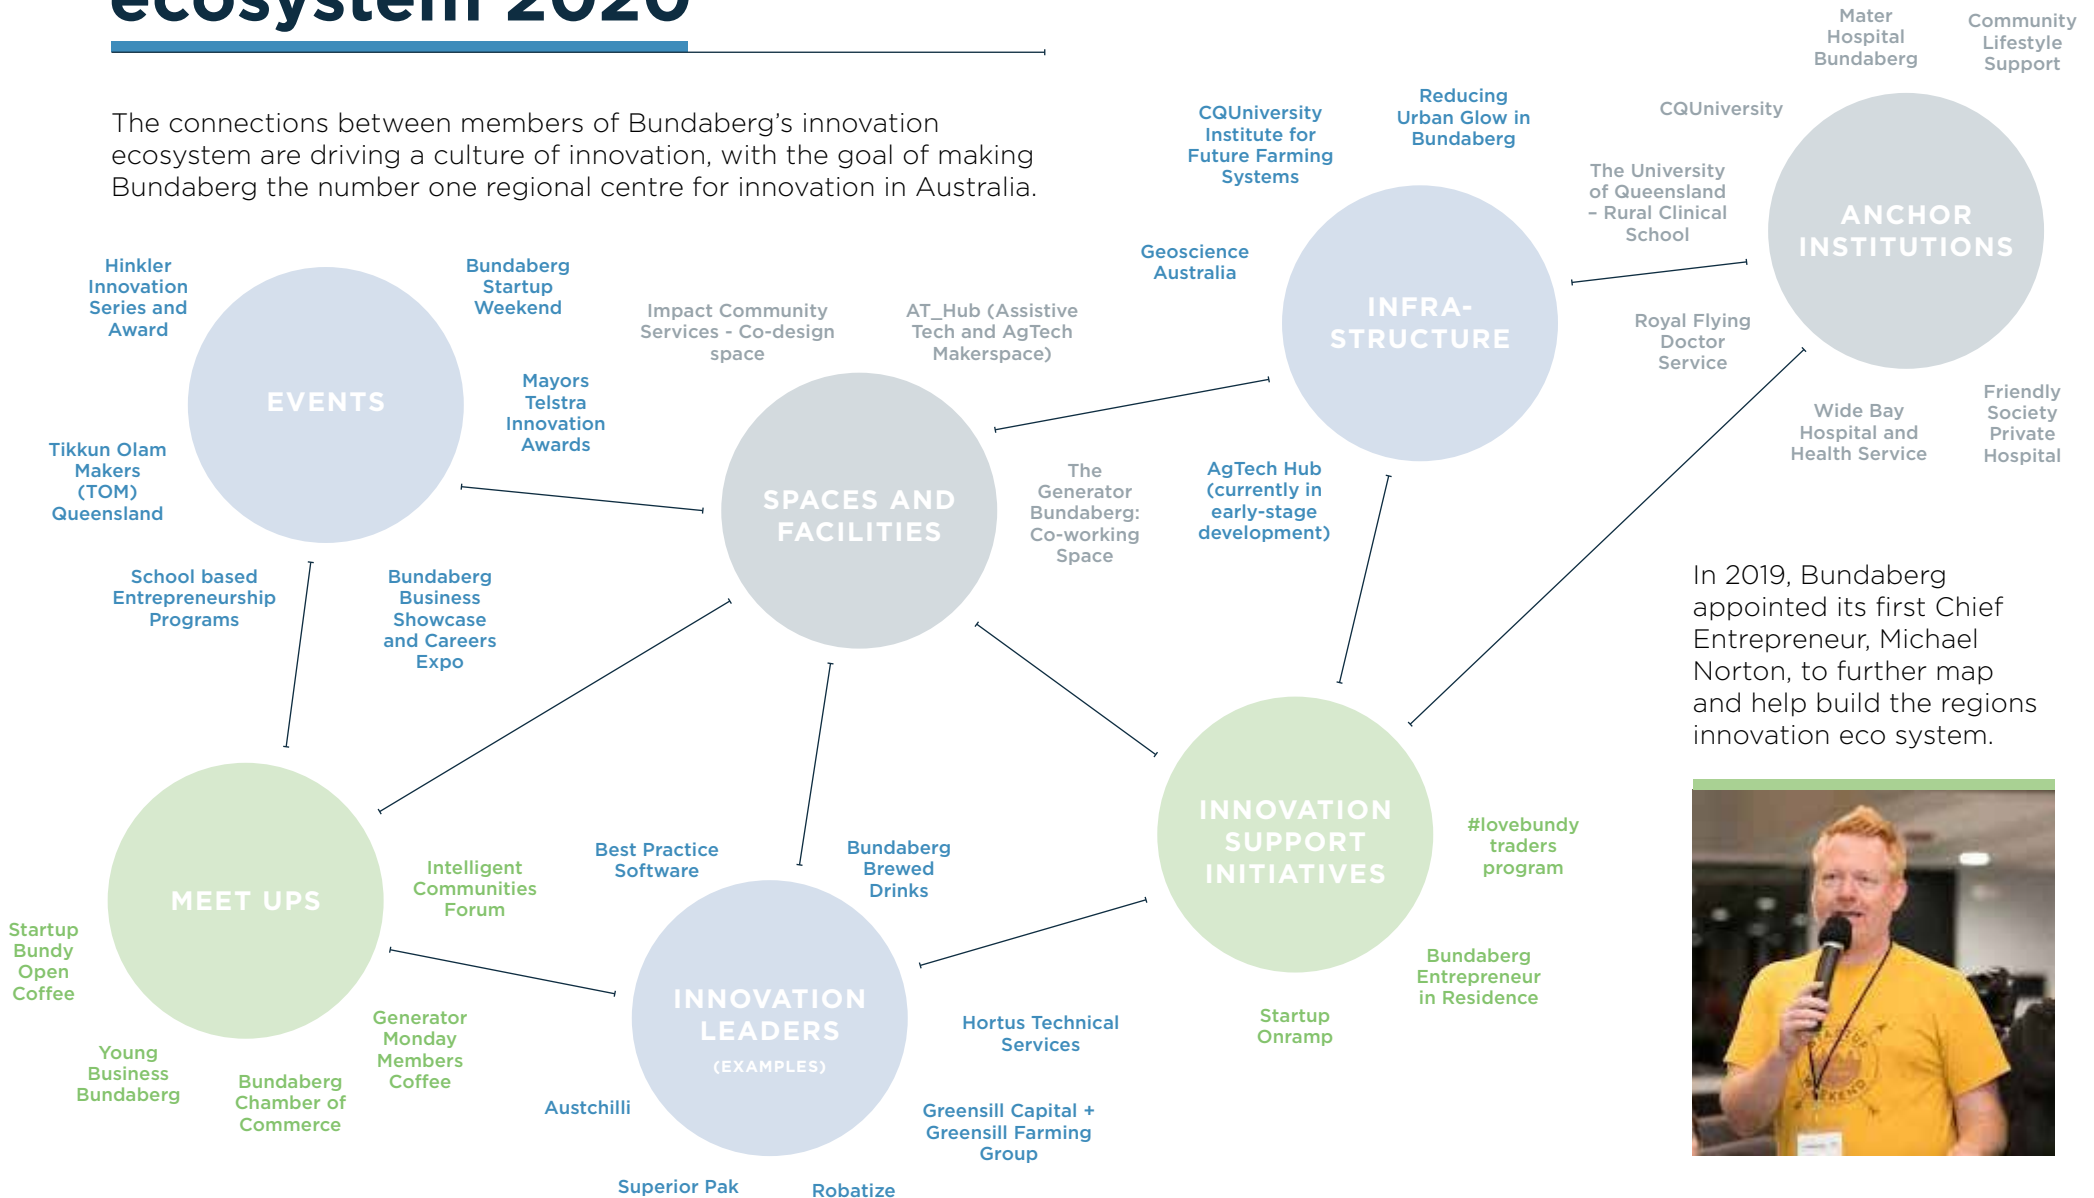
ecosystem 2020

The connections between members of Bundaberg's innovation ecosystem are driving a culture of innovation, with the goal of making Bundaberg the number one regional centre for innovation in Australia.

Mater Hospital Bundaberg

Community Lifestyle Support

CQUniversity

The University of Queensland – Rural Clinical School

ANCHOR INSTITUTIONS

Royal Flying Doctor Service

Wide Bay Hospital and Health Service

Friendly Society Private Hospital

CQUniversity Institute for Future Farming Systems

Reducing Urban Glow in Bundaberg

Geoscience Australia

INFRA-STRUCTURE

AgTech Hub (currently in early-stage development)

Hinkler Innovation Series and Award

Bundaberg Startup Weekend

EVENTS

Mayors Telstra Innovation Awards

Tikkun Olam Makers (TOM) Queensland

School based Entrepreneurship Programs

Bundaberg Business Showcase and Careers Expo

Impact Community Services - Co-design space

AT_Hub (Assistive Tech and AgTech Makerspace)

SPACES AND FACILITIES

The Generator Bundaberg: Co-working Space

In 2019, Bundaberg appointed its first Chief Entrepreneur, Michael Norton, to further map and help build the regions innovation eco system.

INNOVATION SUPPORT INITIATIVES

#lovebundy traders program

Bundaberg Entrepreneur in Residence

Startup Onramp

MEET UPS

Startup Bundy Open Coffee

Intelligent Communities Forum

Young Business Bundaberg

Bundaberg Chamber of Commerce

Generator Monday Members Coffee

Best Practice Software

Bundaberg Brewed Drinks

INNOVATION LEADERS (EXAMPLES)

Hortus Technical Services

Austchilli

Greensill Capital + Greensill Farming Group

Superior Pak

Robatize